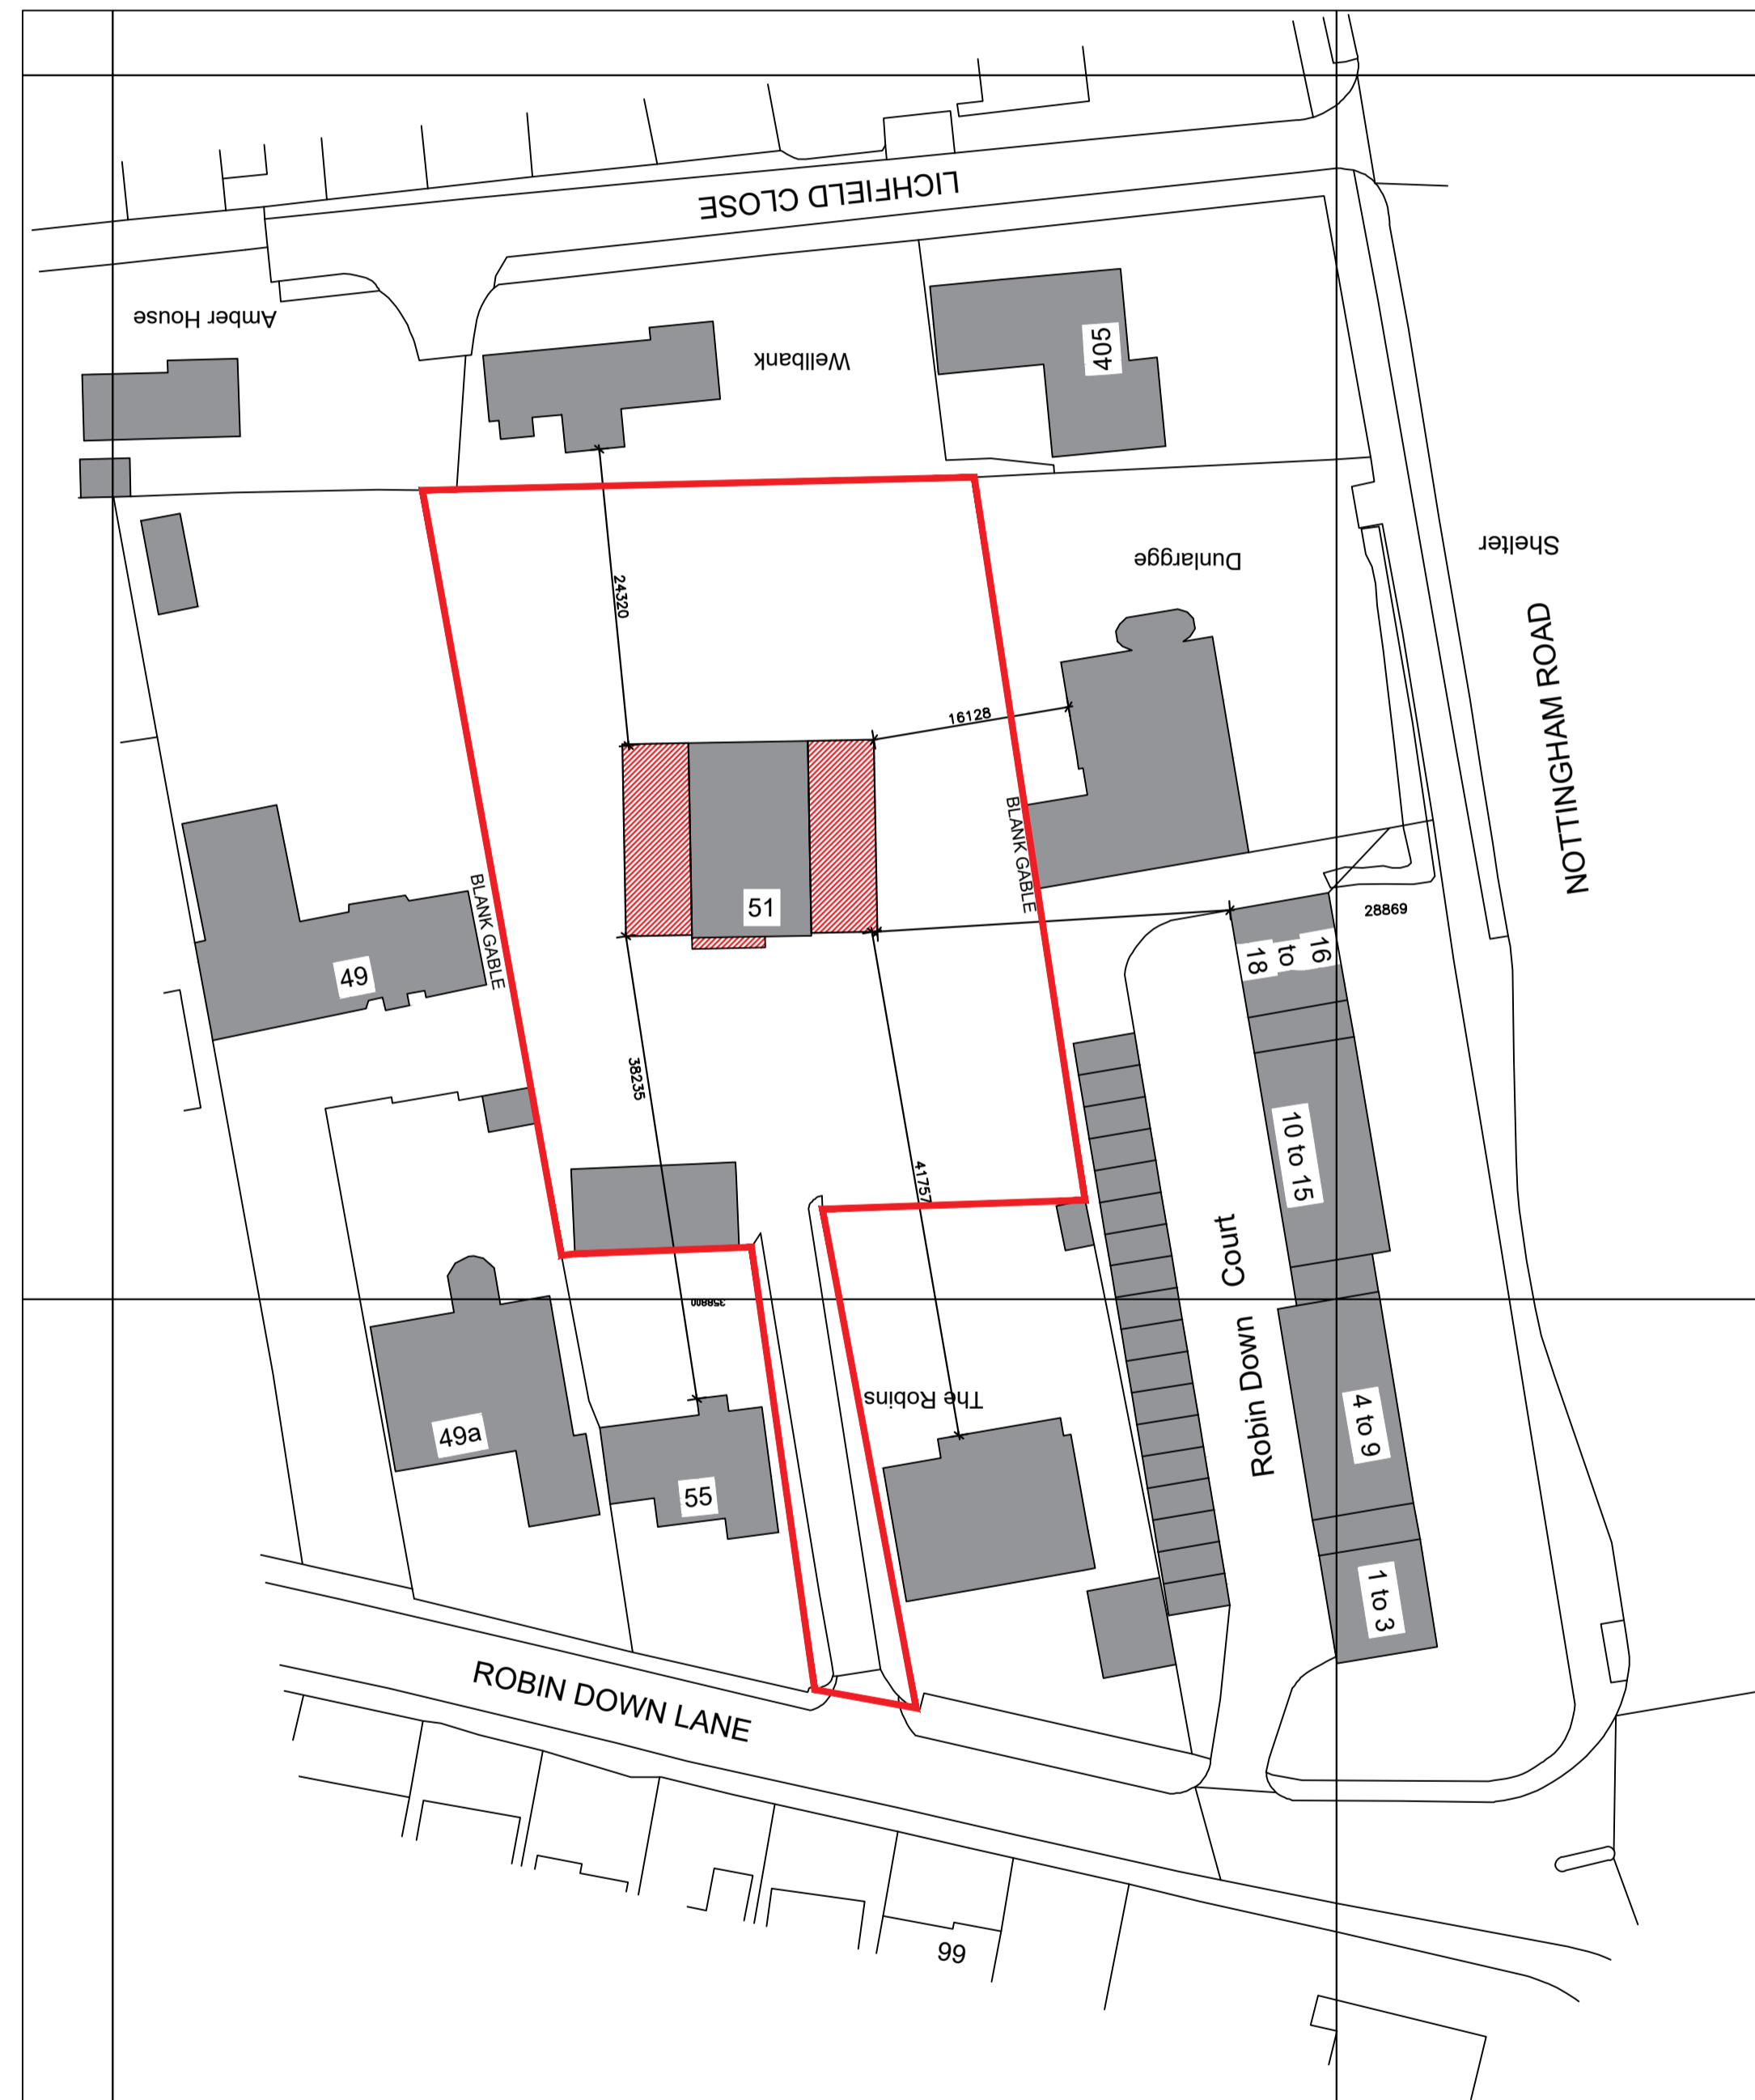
LICHFIELD CLOSE

Amber House

Wellbank

405

Dunlargge

Shelter

NOTTINGHAM ROAD

24320

16128

BLANK GABLE

51

BLANK GABLE

49

28869

16 to 18

38235

41757

10 to 15

Robin Down Court

358800

The Robins

49a

55

4 to 9

1 to 3

ROBIN DOWN LANE

99